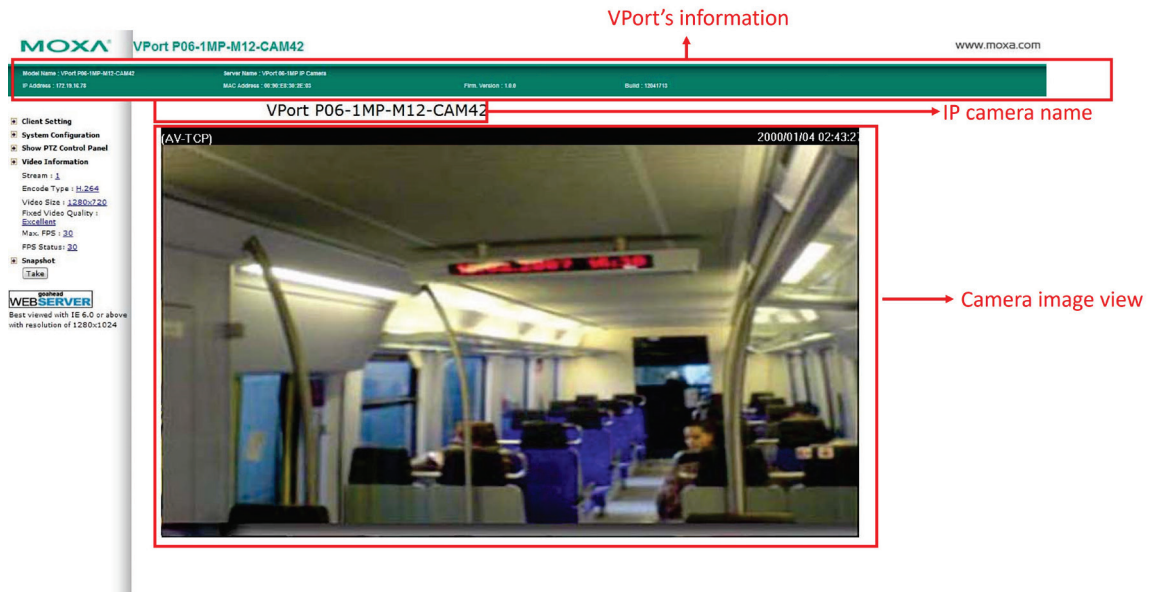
VPort's information

MOXA VPort P06-1MP-M12-CAM42 www.moxa.com

Model Name : VPort P06-1MP-M12-CAM42
Server Name : VPort 06-1MP IP Camera
IP Address : 172.19.16.78
MAC Address : 00:90:E8:30:2E:03
Firm. Version : 1.0.0
Build : 12041713

VPort P06-1MP-M12-CAM42

IP camera name

Client Setting
System Configuration
Show PTZ Control Panel
Video Information
Stream : 1
Encode Type : H.264
Video Size : 1280x720
Fixed Video Quality : Excellent
Max. FPS : 30
FPS Status: 30
Snapshot
Take

goahead WEBSERVER
Best viewed with IE 6.0 or above with resolution of 1280x1024

(AV-TCP)
2000/01/04 02:43:27

Camera image view